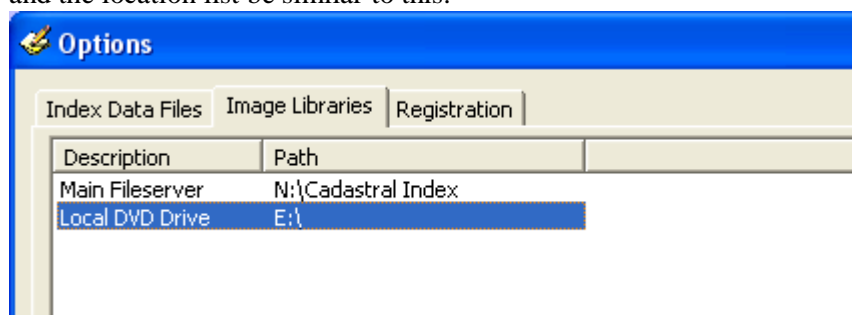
and the location list be similar to this:

Options

Index Data Files | Image Libraries | Registration

| Description | Path |
|---|---|
| Main Fileserver | N:\Cadastral Index |
| Local DVD Drive | E:\ |